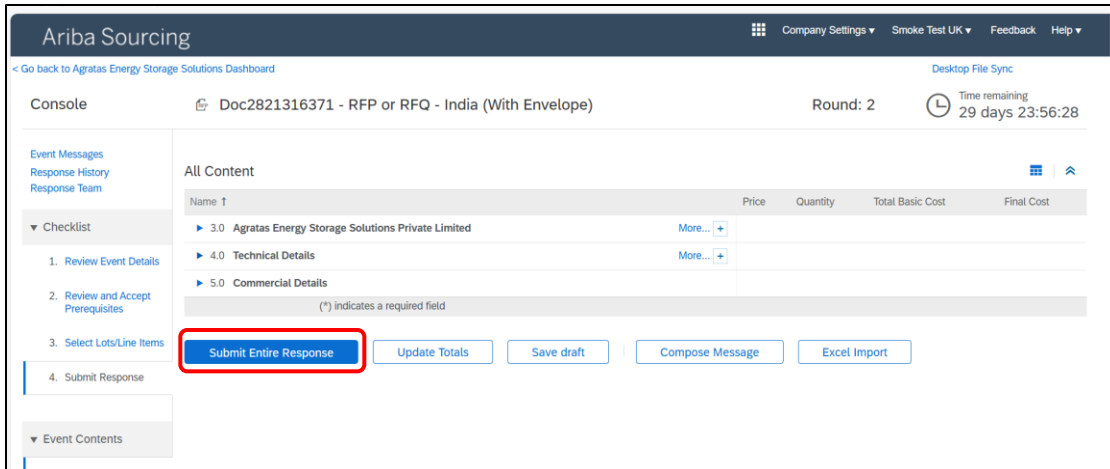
Ariba Sourcing

Company Settings ▾ Smoke Test UK ▾ Feedback Help ▾

< Go back to Agratas Energy Storage Solutions Dashboard

Desktop File Sync

Console

Doc2821316371 - RFP or RFQ - India (With Envelope)

Round: 2

Time remaining
29 days 23:56:28

Event Messages
Response History
Response Team

▾ Checklist

1. Review Event Details

2. Review and Accept Prerequisites

3. Select Lots/Line Items

4. Submit Response

▾ Event Contents

All Content

| Name ↑ | Price | Quantity | Total Basic Cost | Final Cost |
|---|---|---|---|---|
| ▸ 3.0 Agratas Energy Storage Solutions Private Limited More... + | | | | |
| ▸ 4.0 Technical Details More... + | | | | |
| ▸ 5.0 Commercial Details | | | | |
| (*) indicates a required field | | | | |

Submit Entire Response | Update Totals | Save draft | Compose Message | Excel Import